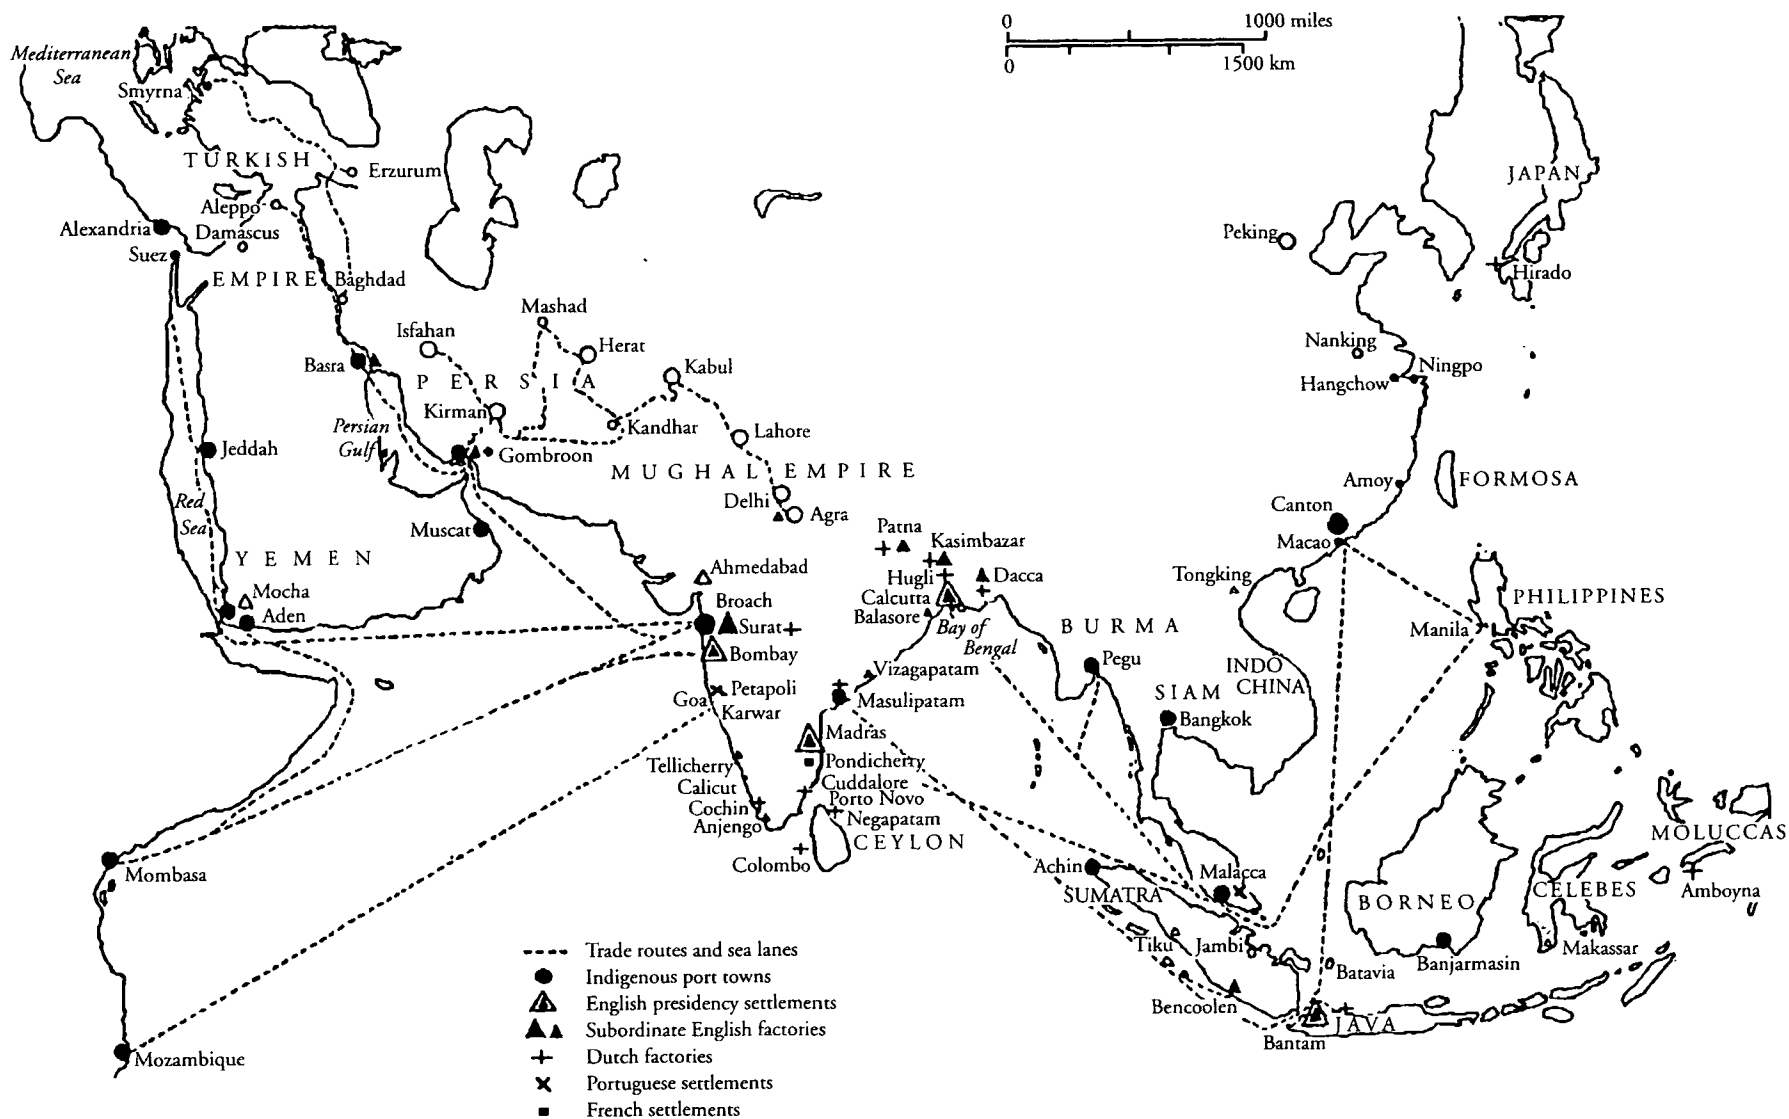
0 1000 miles
0 1500 km

Mediterranean Sea
Smyrna
TURKISH
Erzurum
Aleppo
Damascus
Alexandria
Suez
EMPIRE
Baghdad
Mashad
Isfahan
Herat
Kabul
Basra
PERSIA
Kirman
Persian Gulf
Kandhar
Lahore
Gombroon
MUGHAL EMPIRE
Jeddah
Red Sea
Delhi
Agra
Muscat
YEMEN
Mocha
Aden
Ahmedabad
Broach
Surat
Bombay
Goa
Petapoli
Karwar
Tellicherry
Calicut
Cochin
Anjengo
Colombo
CEYLON
Patna
Kasimbazar
Hugli
Dacca
Calcutta
Balasore
Bay of Bengal
Vizagapatam
Masulipatam
Madras
Pondicherry
Cuddalore
Porto Novo
Negapatam
BURMA
Pegu
SIAM
Bangkok
INDO CHINA
Tongking
Peking
JAPAN
Hirado
Nanking
Ningpo
Hangchow
Amoy
FORMOSA
Canton
Macao
PHILIPPINES
Manila
Achin
SUMATRA
Malacca
Tiku
Jambi
Bencoolen
Batavia
Bantam
JAVA
BORNEO
Banjarmasin
CELEBES
Makassar
MOLUCCAS
Amboyna
Mombasa
Mozambique

Trade routes and sea lanes
Indigenous port towns
English presidency settlements
Subordinate English factories
Dutch factories
Portuguese settlements
French settlements